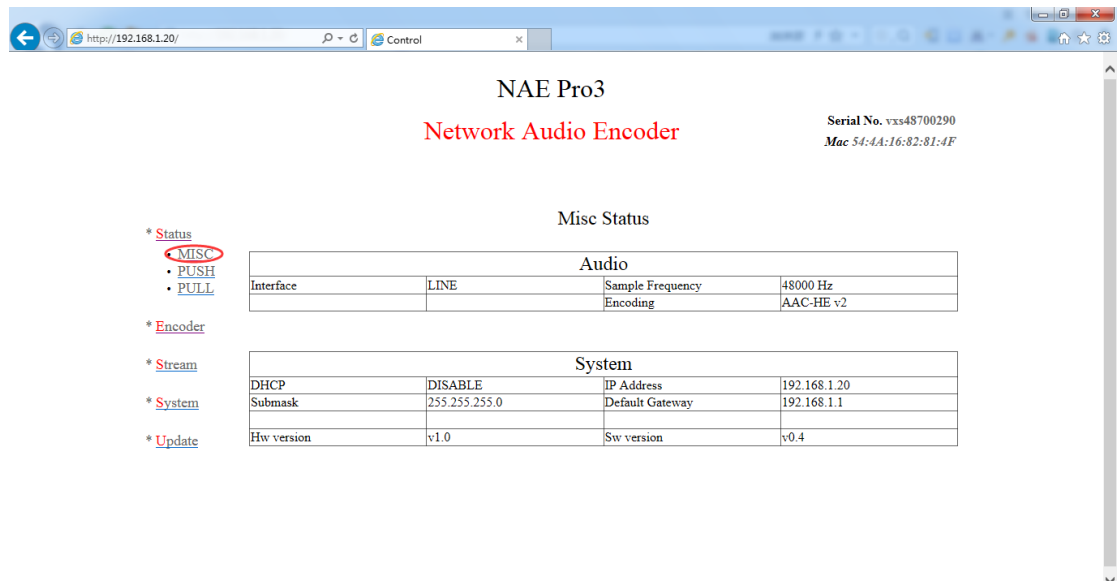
http://192.168.1.20/

Control

NAE Pro3

Network Audio Encoder

Serial No. vxs48700290
Mac 54:4A:16:82:81:4F

* Status
• MISC
• PUSH
• PULL

* Encoder

* Stream

* System

* Update

Misc Status

| Audio | | | |
|---|---|---|---|
| Interface | LINE | Sample Frequency | 48000 Hz |
| | | Encoding | AAC-HE v2 |

| System | | | |
|---|---|---|---|
| DHCP | DISABLE | IP Address | 192.168.1.20 |
| Submask | 255.255.255.0 | Default Gateway | 192.168.1.1 |
| | | | |
| Hw version | v1.0 | Sw version | v0.4 |